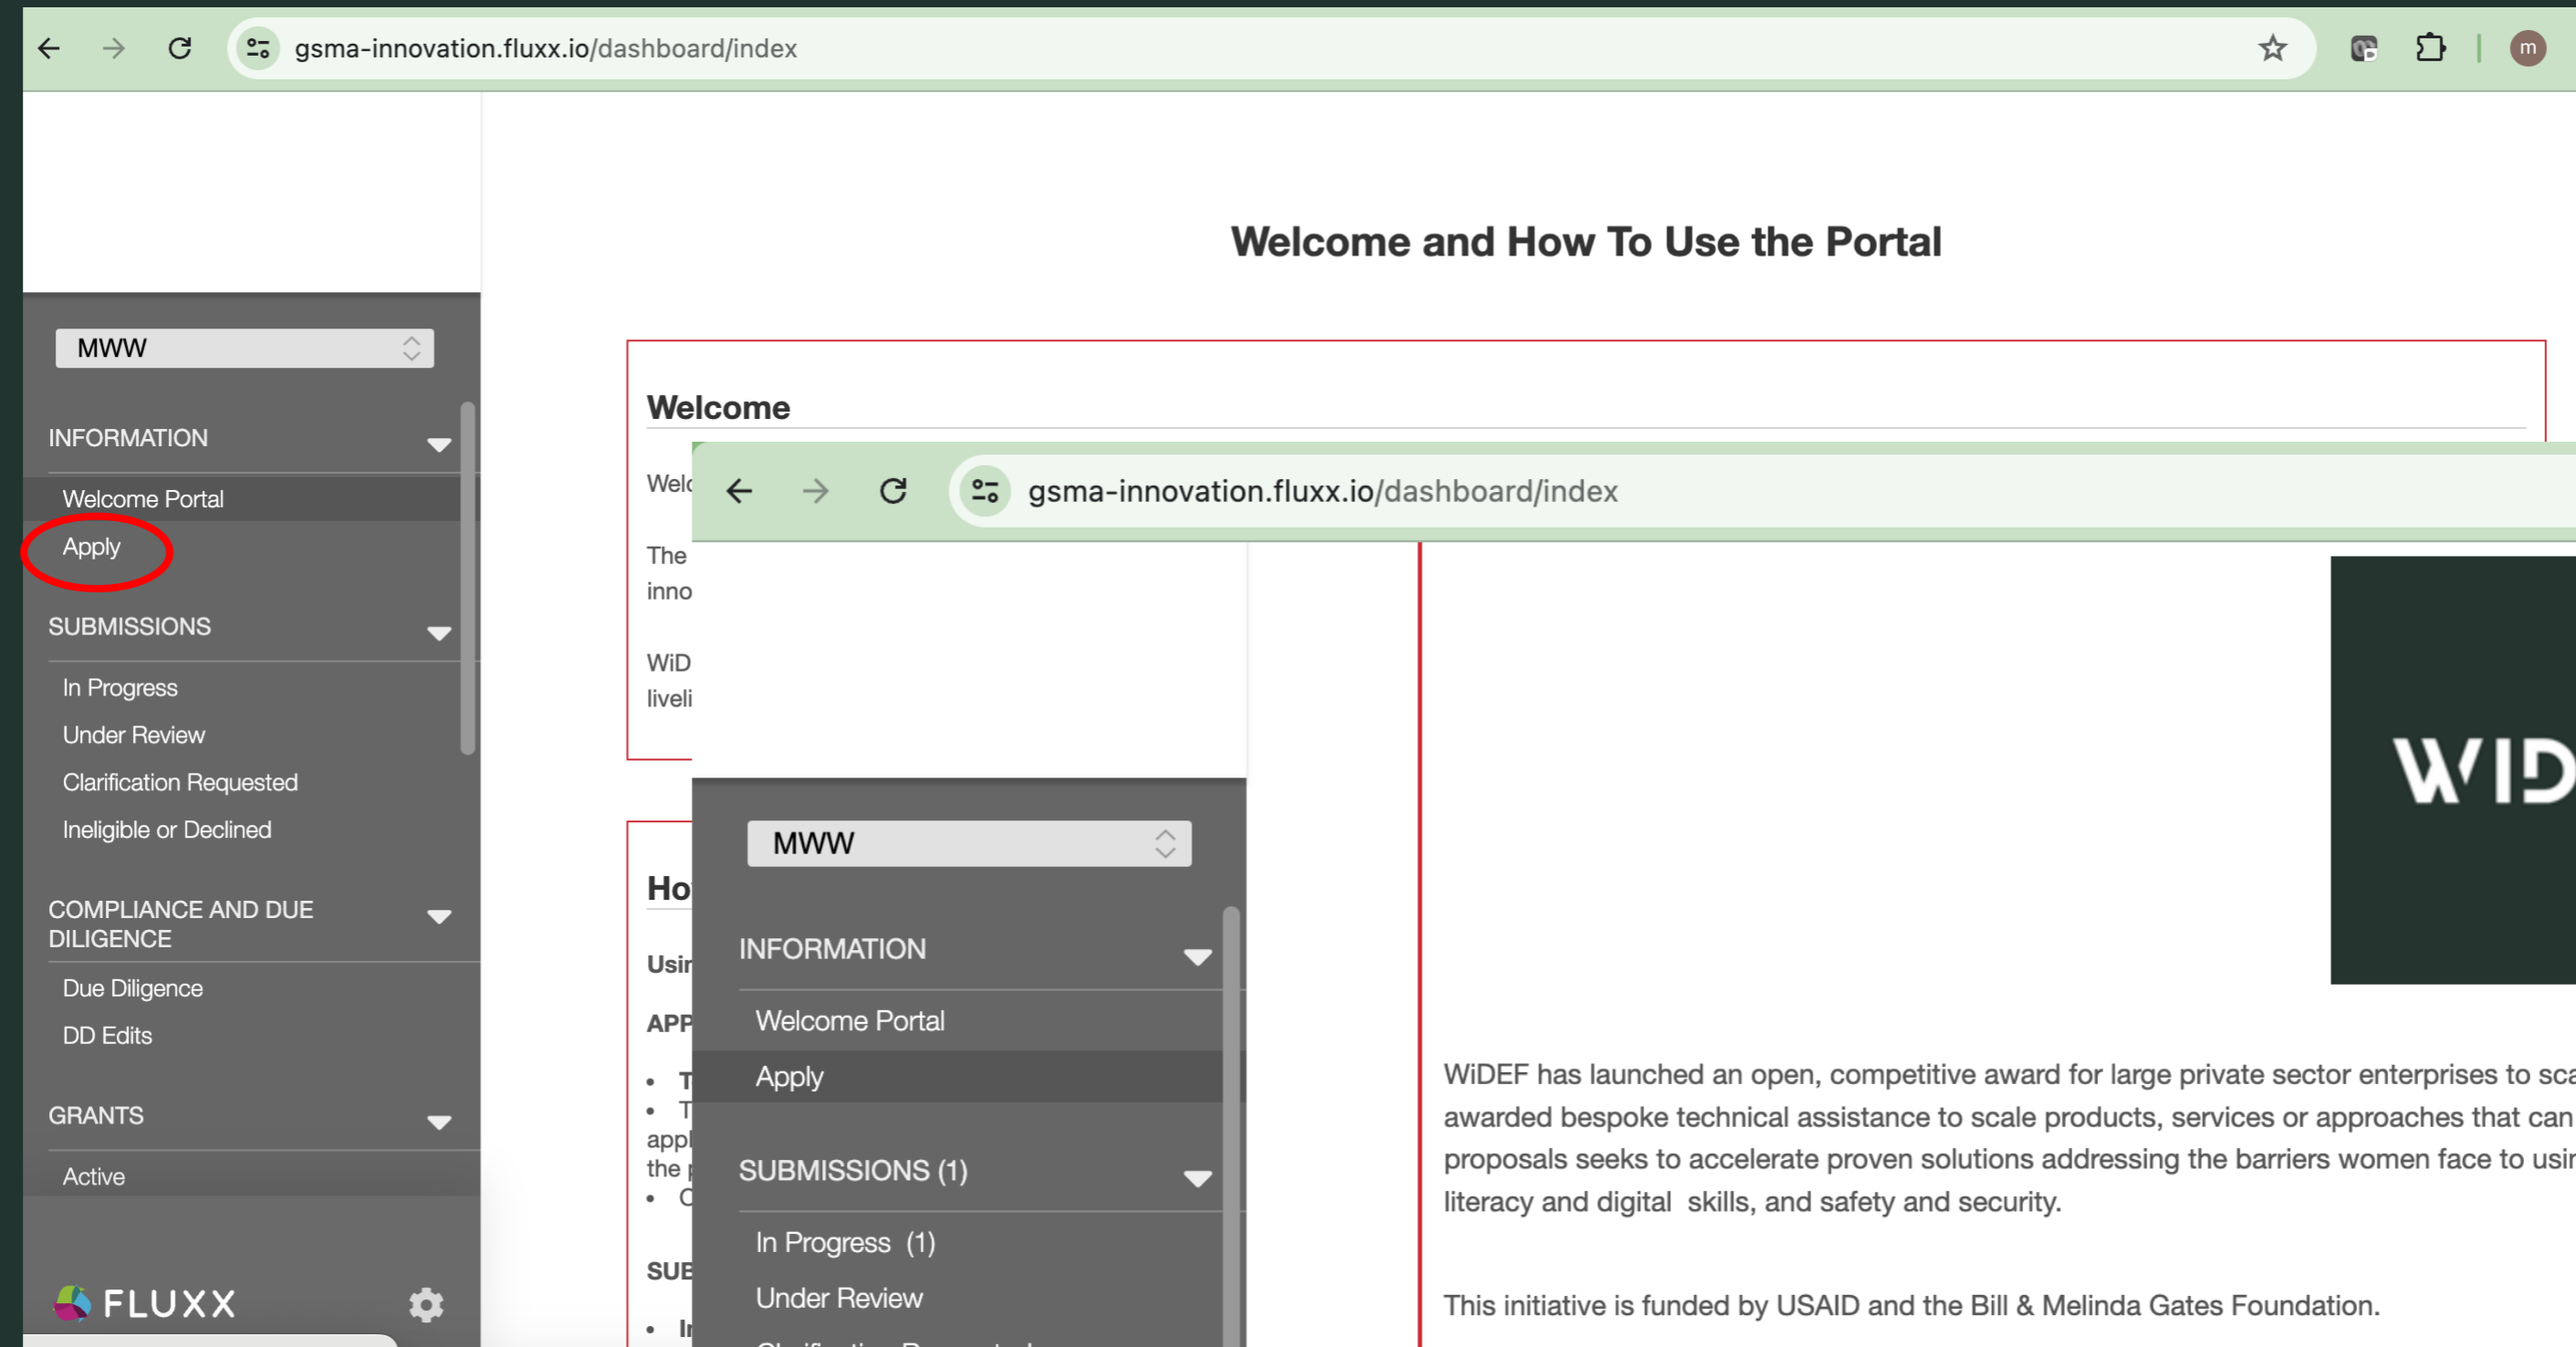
gsma-innovation.fluxx.io/dashboard/index

m

MWW

INFORMATION

Welcome Portal

Apply

SUBMISSIONS

In Progress

Under Review

Clarification Requested

Ineligible or Declined

COMPLIANCE AND DUE DILIGENCE

Due Diligence

DD Edits

GRANTS

Active

FLUXX

Welcome and How To Use the Portal

Welcome

Welc

The inno

WiD liveli

Ho

Usi

APP

• T
• T
appl
the
• C

SUE

• I

gsma-innovation.fluxx.io/dashboard/index

MWW

INFORMATION

Welcome Portal

Apply

SUBMISSIONS (1)

In Progress (1)

Under Review

WID

WiDEF has launched an open, competitive award for large private sector enterprises to sca awarded bespoke technical assistance to scale products, services or approaches that can proposals seeks to accelerate proven solutions addressing the barriers women face to usir literacy and digital skills, and safety and security.

This initiative is funded by USAID and the Bill & Melinda Gates Foundation.